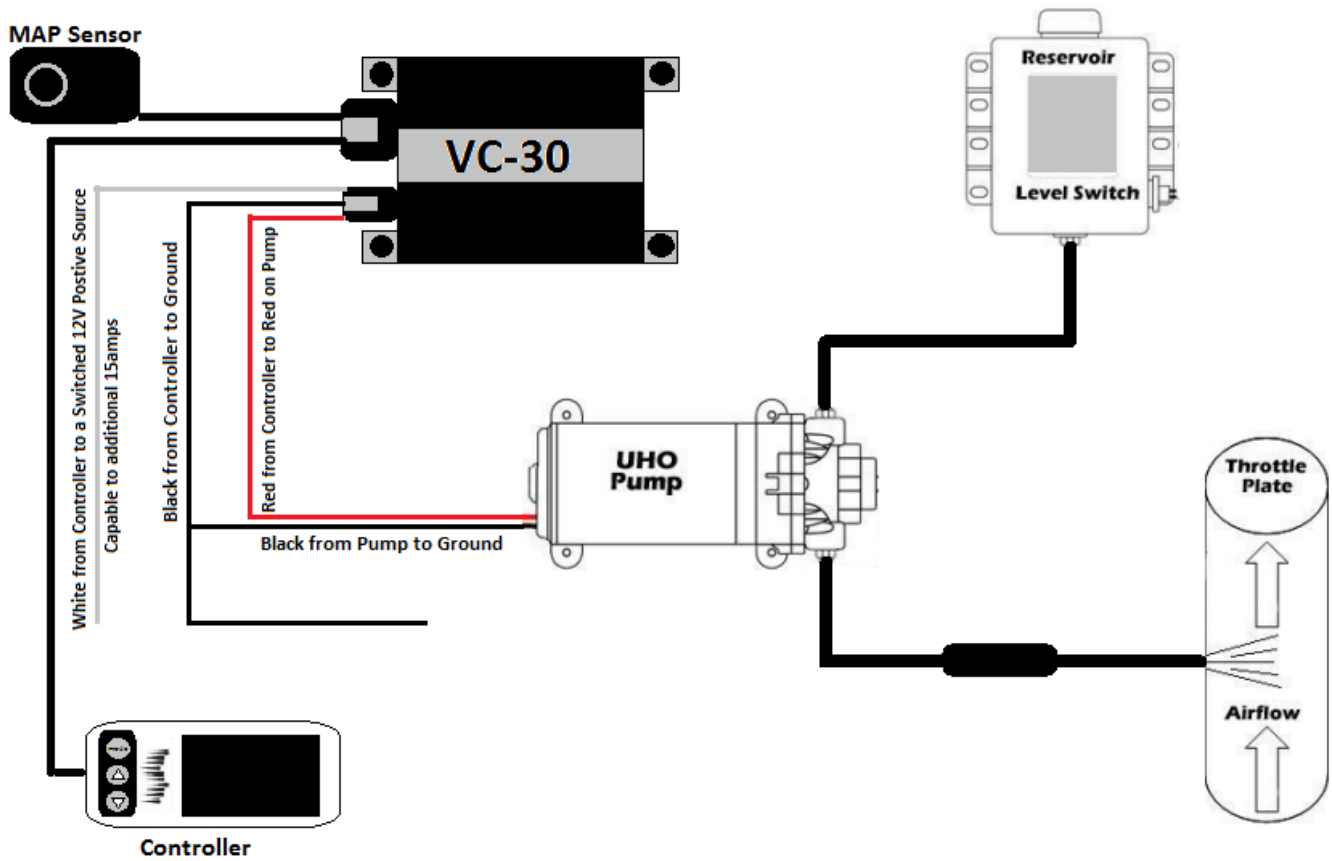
MAP Sensor

VC-30

Reservoir

Level Switch

White from Controller to a Switched 12V Postive Source

Capable to additional 15amps

Black from Controller to Ground

Red from Controller to Red on Pump

UHO Pump

Black from Pump to Ground

Throttle Plate

Airflow

Controller